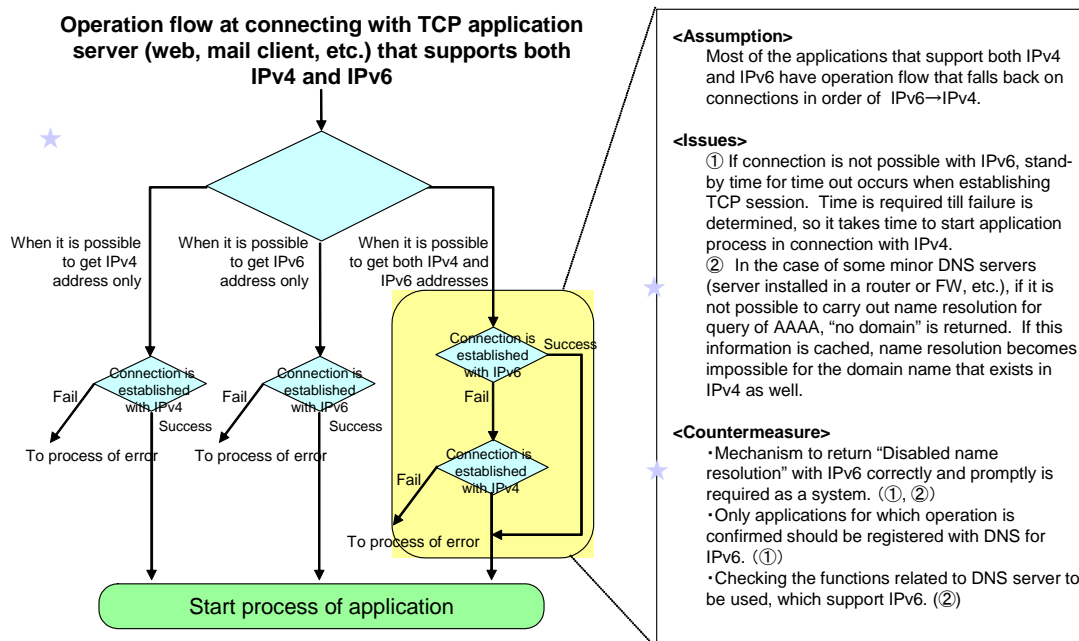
Operation flow at connecting with TCP application server (web, mail client, etc.) that supports both IPv4 and IPv6

When it is possible to get IPv4 address only

When it is possible to get IPv6 address only

When it is possible to get both IPv4 and IPv6 addresses

Connection is established with IPv4

Fail

Success

To process of error

Connection is established with IPv6

Fail

Success

To process of error

Connection is established with IPv6

Success

Fail

Connection is established with IPv4

Fail

To process of error

Start process of application

<Assumption>
Most of the applications that support both IPv4 and IPv6 have operation flow that falls back on connections in order of IPv6→IPv4.

<Issues>
① If connection is not possible with IPv6, stand-by time for time out occurs when establishing TCP session. Time is required till failure is determined, so it takes time to start application process in connection with IPv4.
② In the case of some minor DNS servers (server installed in a router or FW, etc.), if it is not possible to carry out name resolution for query of AAAA, "no domain" is returned. If this information is cached, name resolution becomes impossible for the domain name that exists in IPv4 as well.

<Countermeasure>
・Mechanism to return "Disabled name resolution" with IPv6 correctly and promptly is required as a system. (①, ②)
・Only applications for which operation is confirmed should be registered with DNS for IPv6. (①)
・Checking the functions related to DNS server to be used, which support IPv6. (②)